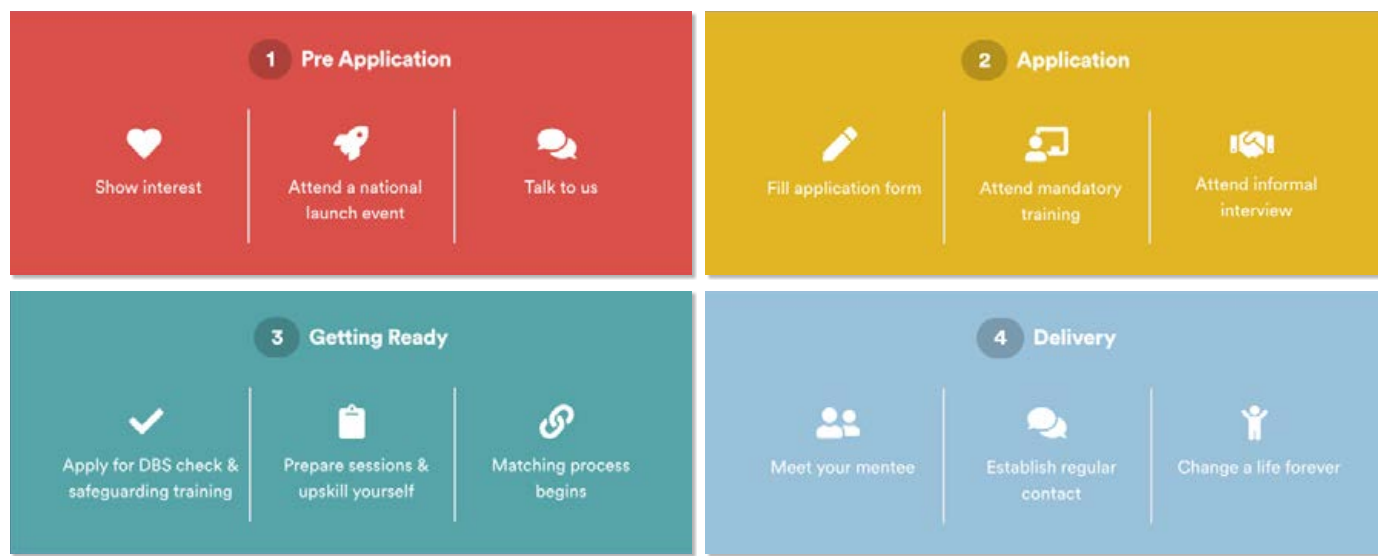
1 Pre Application

Show interest

Attend a national launch event

Talk to us

2 Application

Fill application form

Attend mandatory training

Attend informal interview

3 Getting Ready

Apply for DBS check & safeguarding training

Prepare sessions & upskill yourself

Matching process begins

4 Delivery

Meet your mentee

Establish regular contact

Change a life forever